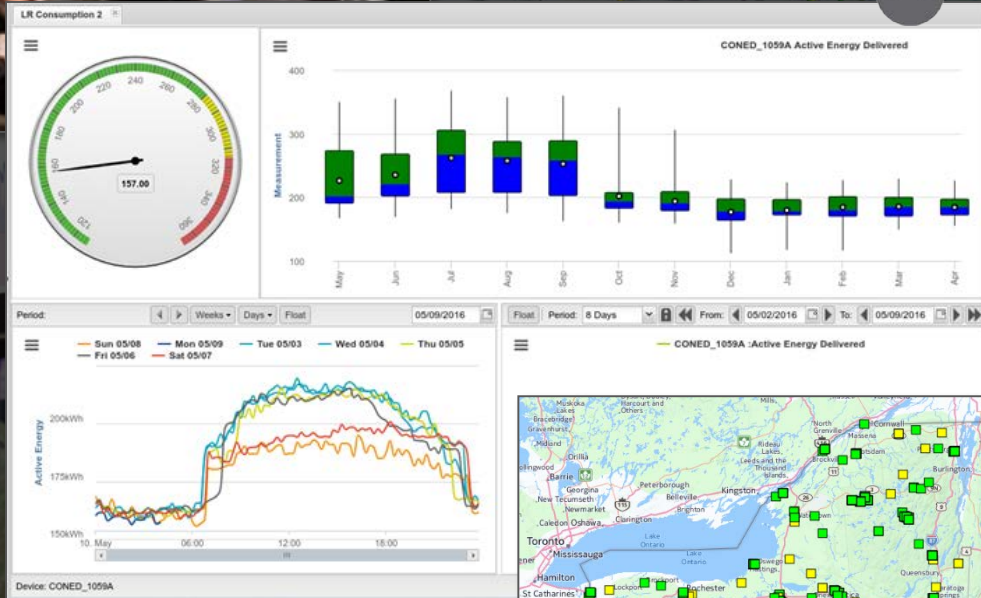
LR Consumption 2

120
140
160
180
200
220
240
260
280
300
320
340
360
157.00

CONED_1059A Active Energy Delivered

400
300
200
100
Measurement
May
Jun
Jul
Aug
Sep
Oct
Nov
Dec
Jan
Feb
Mar
Apr

Period: Weeks Days Float 05/09/2016

Sun 05/08 Mon 05/09 Tue 05/03 Wed 05/04 Thu 05/05
Fri 05/06 Sat 05/07

200kWh
175kWh
150kWh
Active Energy
10. May
06:00
12:00
18:00

Float Period: 8 Days From: 05/02/2016 To: 05/09/2016

CONED_1059A :Active Energy Delivered

Muskoka Lakes
Bracebridge
Gravenhurst
Harcourt and Others
Midland
Orillia
Barrie
Innisfil
New Tecumseth
Georgina
Newmarket
Caledon
Oshawa
Clarington
Peterborough
Belleville
Kingston
Rideau Lakes
Leeds and the Thousand Islands
Brockville
North Grenville
Cornwall
Massena
Potsdam
Burlington
Toronto
Mississauga
Lake Ontario
Hamilton
St Catharines
Lockport
Rochester
Oswego
Queensbury
Saratoga Springs

Device: CONED_1059A